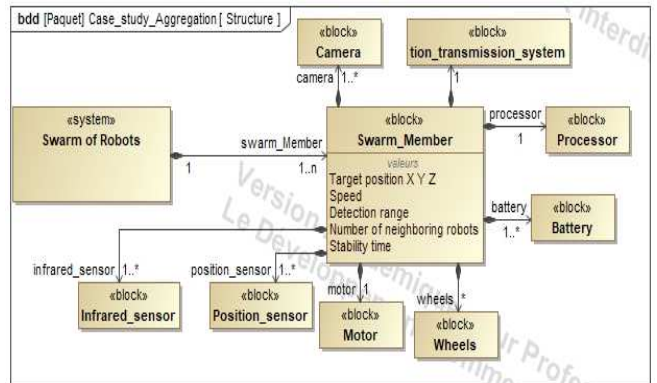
bdd [Paquet] Case_study_Aggregation [ Structure ]

«block»
Camera

«block»
tion_transmission_system

camera 1..*

1

«system»
Swarm of Robots

swarm_Member

1

1..n

«block»
Swarm_Member

valeurs
Target position X Y Z
Speed
Detection range
Number of neighboring robots
Stability time

processor

1

«block»
Processor

battery

1..*

«block»
Battery

infrared_sensor 1..*

«block»
Infrared_sensor

position_sensor 1..*

«block»
Position_sensor

motor 1

«block»
Motor

wheels *

«block»
Wheels

interdi

Version
Le Develo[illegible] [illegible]mie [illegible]r Profe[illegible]